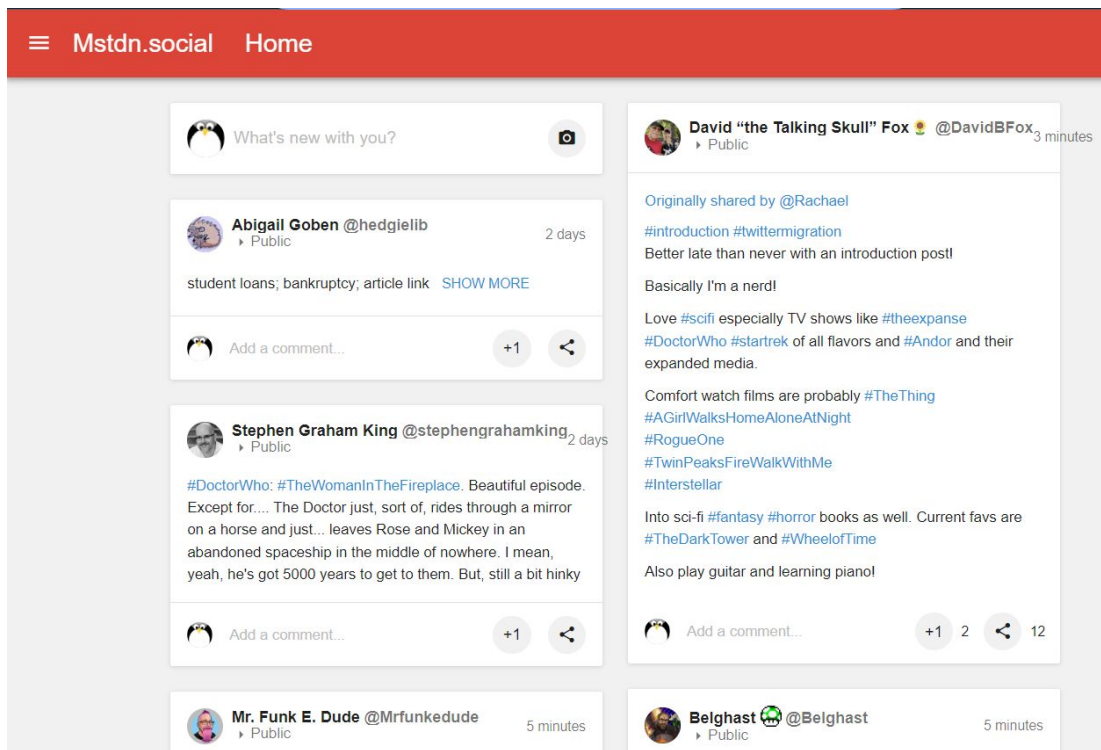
Mstdn.social Home

What's new with you?

Abigail Goben @hedgielib
Public
2 days

student loans; bankruptcy; article link SHOW MORE

Add a comment...
+1

Stephen Graham King @stephengrahamking
Public
2 days

#DoctorWho: #TheWomanInTheFireplace. Beautiful episode. Except for.... The Doctor just, sort of, rides through a mirror on a horse and just... leaves Rose and Mickey in an abandoned spaceship in the middle of nowhere. I mean, yeah, he's got 5000 years to get to them. But, still a bit hinky

Add a comment...
+1

Mr. Funk E. Dude @Mrfunkedude
Public
5 minutes

David "the Talking Skull" Fox @DavidBFox
Public
3 minutes

Originally shared by @Rachael

#introduction #twittermigration
Better late than never with an introduction post!

Basically I'm a nerd!

Love #scifi especially TV shows like #theexpanse #DoctorWho #startrek of all flavors and #Andor and their expanded media.

Comfort watch films are probably #TheThing
#AGirlWalksHomeAloneAtNight
#RogueOne
#TwinPeaksFireWalkWithMe
#Interstellar

Into sci-fi #fantasy #horror books as well. Current favs are #TheDarkTower and #WheelofTime

Also play guitar and learning piano!

Add a comment...
+1 2 12

Belghast @Belghast
Public
5 minutes